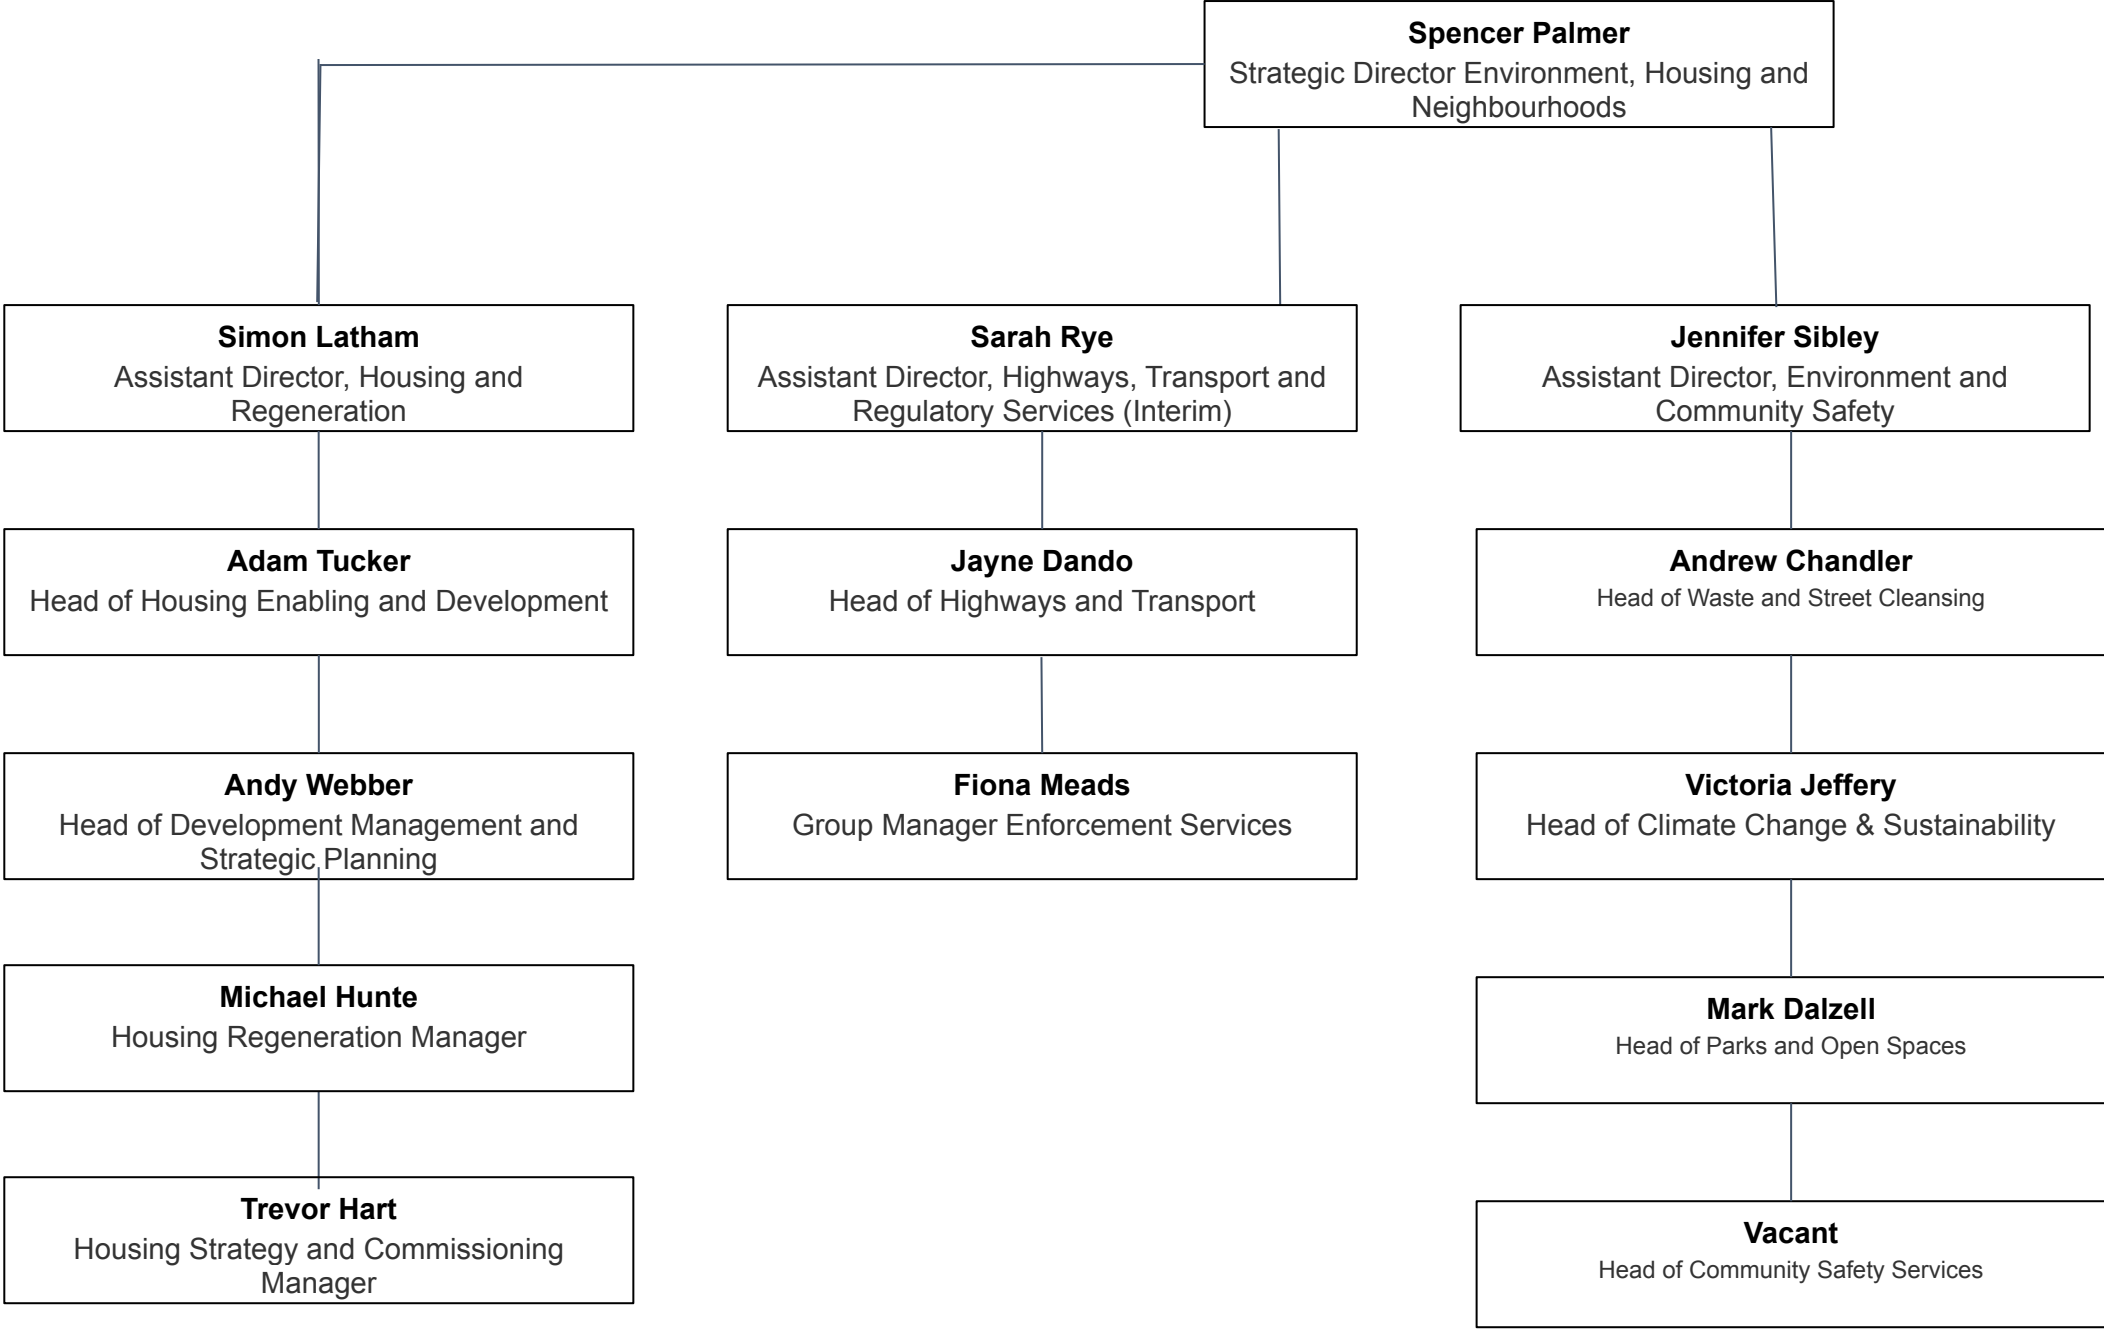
**Spencer Palmer**
Strategic Director Environment, Housing and Neighbourhoods

**Simon Latham**
Assistant Director, Housing and Regeneration

**Adam Tucker**
Head of Housing Enabling and Development

**Andy Webber**
Head of Development Management and Strategic Planning

**Michael Hunte**
Housing Regeneration Manager

**Trevor Hart**
Housing Strategy and Commissioning Manager

**Sarah Rye**
Assistant Director, Highways, Transport and Regulatory Services (Interim)

**Jayne Dando**
Head of Highways and Transport

**Fiona Meads**
Group Manager Enforcement Services

**Jennifer Sibley**
Assistant Director, Environment and Community Safety

**Andrew Chandler**
Head of Waste and Street Cleansing

**Victoria Jeffery**
Head of Climate Change & Sustainability

**Mark Dalzell**
Head of Parks and Open Spaces

**Vacant**
Head of Community Safety Services